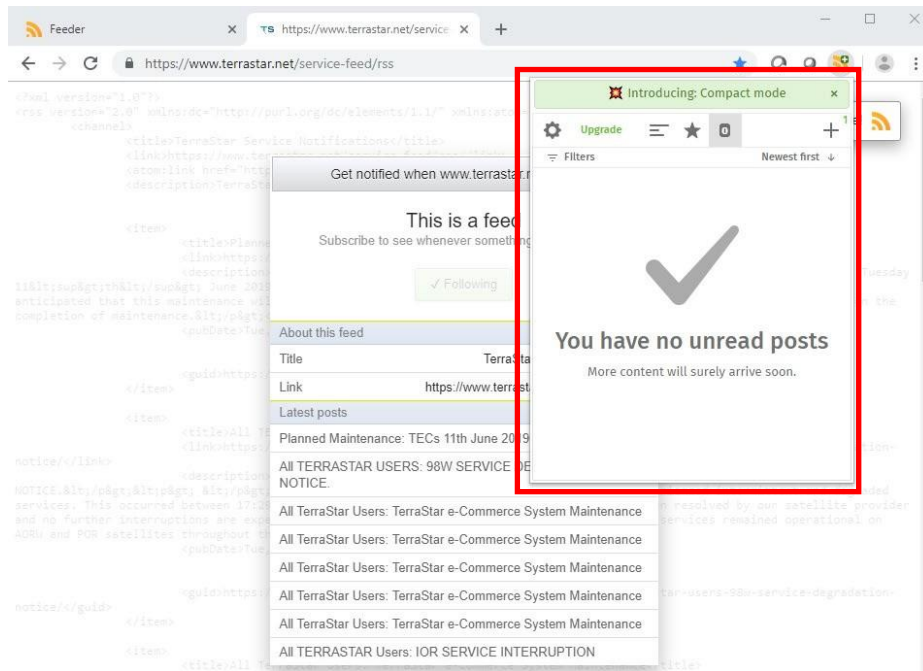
Feeder
TS https://www.terrastar.net/service
https://www.terrastar.net/service-feed/rss

<?xml version="1.0"?>
<rss version="2.0" xmlns:dc="http://purl.org/dc/elements/1.1/" xmlns:atom=
<channel>
<title>TerraStar Service Notifications</title>
<link>https://www.ter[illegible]
<atom:link href="http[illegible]
<description>TerraSt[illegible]

<item>
<title>Planne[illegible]
<link>https:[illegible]
<description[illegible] Tuesday
11&lt;sup&gt;th&lt;/sup&gt; June 201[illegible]
anticipated that this maintenance wi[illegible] the
completion of maintenance.&lt;/p&gt;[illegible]
<pubDate>Tue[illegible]

<guid>https:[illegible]
</item>

<item>
<title>All T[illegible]
<link>https:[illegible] tion-
notice/</link>
<description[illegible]
NOTICE.&lt;/p&gt;&lt;p&gt; &lt;/p&g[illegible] ded
services. This occurred between 17:2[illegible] n resolved by our satellite provider
and no further interruptions are exp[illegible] services remained operational on
AORW and POR satellites throughout th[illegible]
<pubDate>Tue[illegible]

<guid>https:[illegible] tar-users-98w-service-degradation-
notice/</guid>
</item>

<item>
<title>All Te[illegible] title>

Get notified when www.terrastar.n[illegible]
This is a fee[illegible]
Subscribe to see whenever somethin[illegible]
✓ Following
About this feed
Title TerraSta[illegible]
Link https://www.terras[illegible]
Latest posts
Planned Maintenance: TECs 11th June 20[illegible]
All TERRASTAR USERS: 98W SERVICE DE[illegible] NOTICE.
All TerraStar Users: TerraStar e-Commerce System Maintenance
All TerraStar Users: TerraStar e-Commerce System Maintenance
All TerraStar Users: TerraStar e-Commerce System Maintenance
All TerraStar Users: TerraStar e-Commerce System Maintenance
All TerraStar Users: TerraStar e-Commerce System Maintenance
All TerraStar Users: TerraStar e-Commerce System Maintenance
All TERRASTAR Users: IOR SERVICE INTERRUPTION

Introducing: Compact mode ×
Upgrade 0 + 1
Filters Newest first
You have no unread posts
More content will surely arrive soon.